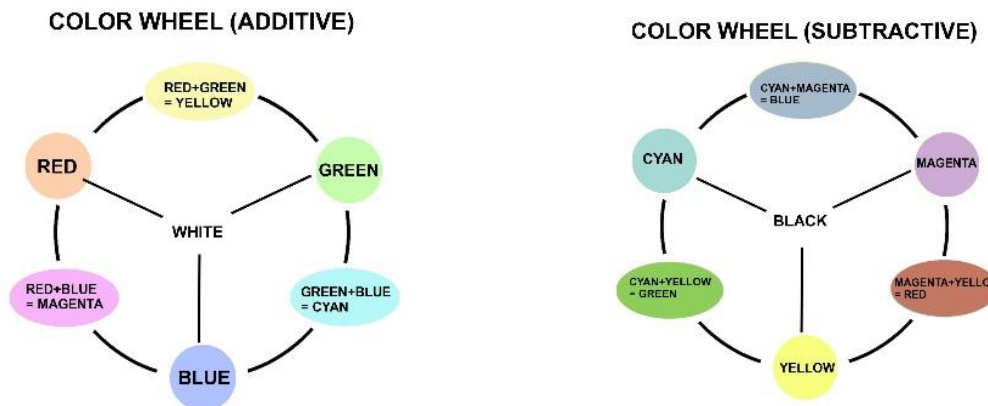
COLOR WHEEL (ADDITIVE)

RED+GREEN = YELLOW

RED

GREEN

WHITE

RED+BLUE = MAGENTA

GREEN+BLUE = CYAN

BLUE

COLOR WHEEL (SUBTRACTIVE)

CYAN+MAGENTA = BLUE

CYAN

MAGENTA

BLACK

CYAN+YELLOW = GREEN

MAGENTA+YELLO = RED

YELLOW